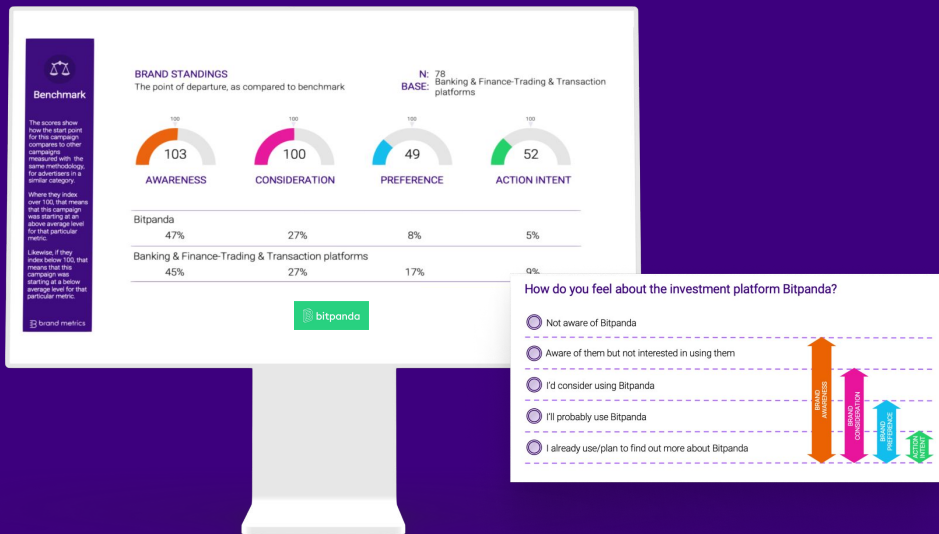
Benchmark

The scores show how the start point for this campaign compares to other campaigns measured with the same methodology, for advertisers in a similar category.

Where they index over 100, that means that this campaign was starting at an above average level for that particular metric.

Likewise, if they index below 100, that means that this campaign was starting at a below average level for that particular metric.

brand metrics

BRAND STANDINGS
The point of departure, as compared to benchmark

N: 78
BASE: Banking & Finance-Trading & Transaction platforms

100
103
AWARENESS

100
100
CONSIDERATION

100
49
PREFERENCE

100
52
ACTION INTENT

Bitpanda
47% 27% 8% 5%

Banking & Finance-Trading & Transaction platforms
45% 27% 17% 9%

bitpanda

How do you feel about the investment platform Bitpanda?

Not aware of Bitpanda
Aware of them but not interested in using them
I'd consider using Bitpanda
I'll probably use Bitpanda
I already use/plan to find out more about Bitpanda

BRAND AWARENESS
BRAND CONSIDERATION
BRAND PREFERENCE
ACTION INTENT